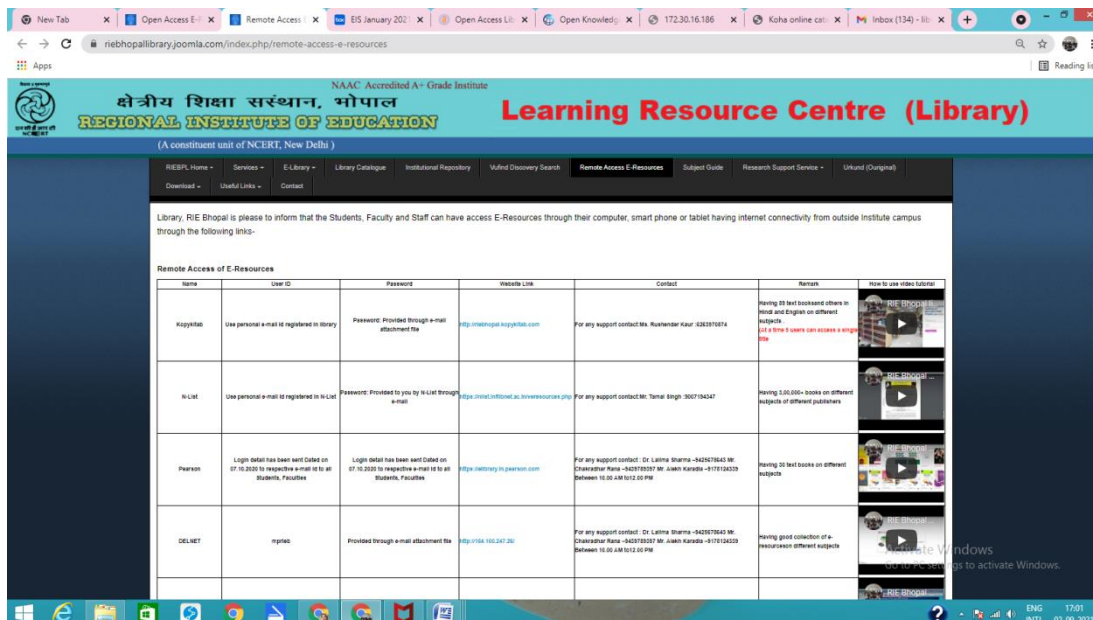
New Tab | Open Access E-R | Remote Access | EIS January 2021 | Open Access Lib | Open Knowledge | 172.30.16.186 | Koha online cat | Inbox (134) - lib

riebhopallibrary.joomla.com/index.php/remote-access-e-resources

Apps

Reading list

NAAC Accredited A+ Grade Institute

क्षेत्रीय शिक्षा संस्थान, भोपाल

REGIONAL INSTITUTE OF EDUCATION

Learning Resource Centre (Library)

(A constituent unit of NCERT, New Delhi )

RIEBPL Home | Services | E-Library | Library Catalogue | Institutional Repository | Vufind Discovery Search | Remote Access E-Resources | Subject Guide | Research Support Service | Urkund (Ouriginal) | Download | Useful Links | Contact

Library, RIE Bhopal is please to inform that the Students, Faculty and Staff can have access E-Resources through their computer, smart phone or tablet having internet connectivity from outside Institute campus through the following links-

Remote Access of E-Resources

| Name | User ID | Password | Website Link | Contact | Remark | How to use video tutorial |
|---|---|---|---|---|---|---|
| Kopykitab | Use personal e-mail id registered in library | Password: Provided through e-mail attachment file | http://riebhopal.kopykitab.com | For any support contact Ms. Rushender Kaur :6263570874 | Having 89 text booksand others in Hindi and English on different subjects. (At a time 5 users can access a single title | RIE Bhopal |
| N-List | Use personal e-mail id registered in N-List | Password: Provided to you by N-List through e-mail | https://nlist.inflibnet.ac.in/eresources.php | For any support contact Mr. Tamal Singh :9007154347 | Having 3,00,000+ books on different subjects of different publishers | RIE Bhopal |
| Pearson | Login detail has been sent Dated on 07.10.2020 to respective e-mail id to all Students, Faculties | Login detail has been sent Dated on 07.10.2020 to respective e-mail id to all Students, Faculties | https://elibrary.in.pearson.com | For any support contact : Dr. Lalima Sharma –9425678643 Mr. Chakradhar Rana –9425785397 Mr. Alekh Karadia –9178124339 Between 10.00 AM to12.00 PM | Having 30 text books on different subjects | RIE Bhopal |
| DELNET | mprieb | Provided through e-mail attachment file | http://164.100.247.26/ | For any support contact : Dr. Lalima Sharma –9425678643 Mr. Chakradhar Rana –9425785397 Mr. Alekh Karadia –9178124339 Between 10.00 AM to12.00 PM | Having good collection of e-resourceson different subjects | RIE Bhopal |

RIE Bhopal

Activate Windows
Go to PC settings to activate Windows.

ENG INTL 17:01 02-09-2021